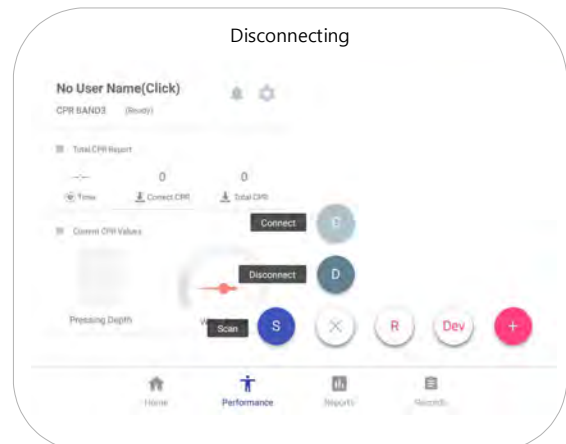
Disconnecting

No User Name(Click)
CPR BAND3 (Ready)

Total CPR Report

--:-- 0 0
Time Correct CPR Total CPR

Current CPR Values

Pressing Depth

Connect C

Disconnect D

Scan S

R

Dev

+

Home Performance Reports Records